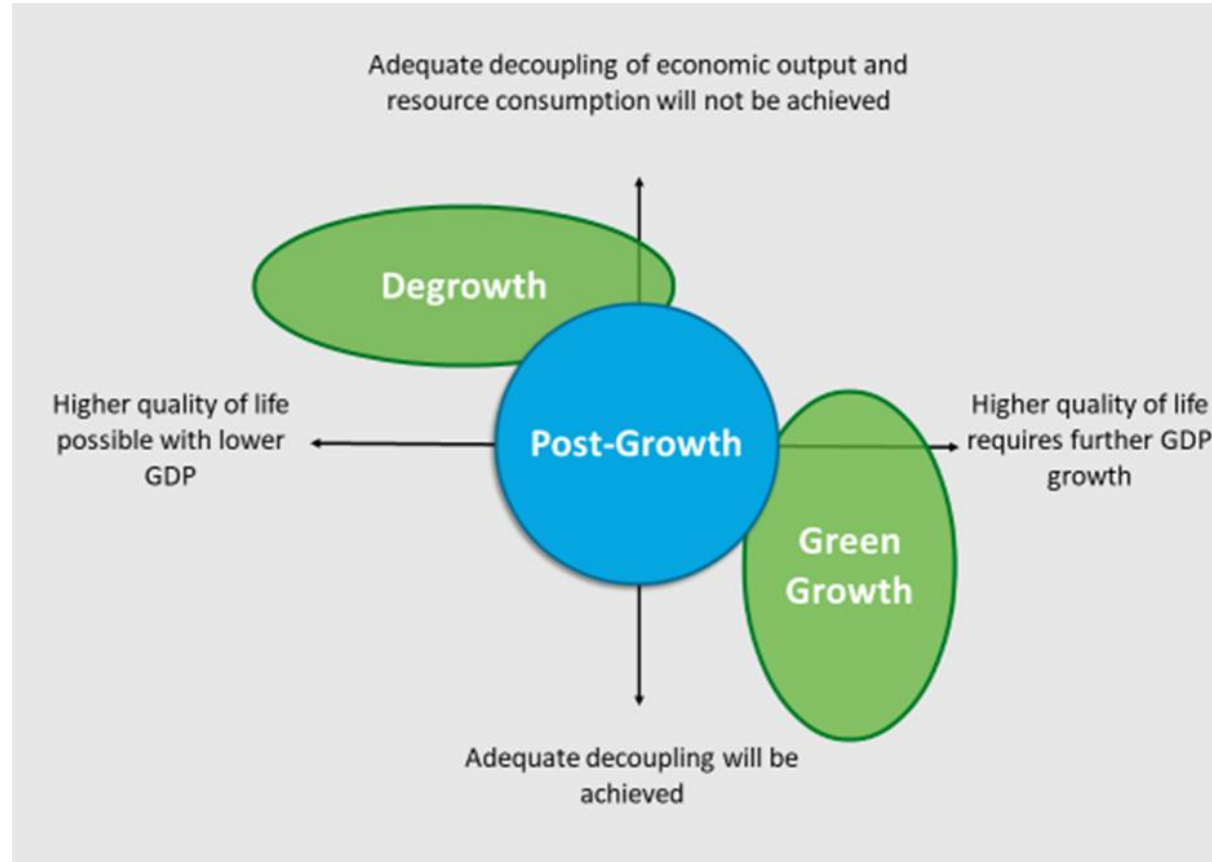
Adequate decoupling of economic output and resource consumption will not be achieved

Degrowth

Higher quality of life possible with lower GDP

Post-Growth

Higher quality of life requires further GDP growth

Green Growth

Adequate decoupling will be achieved